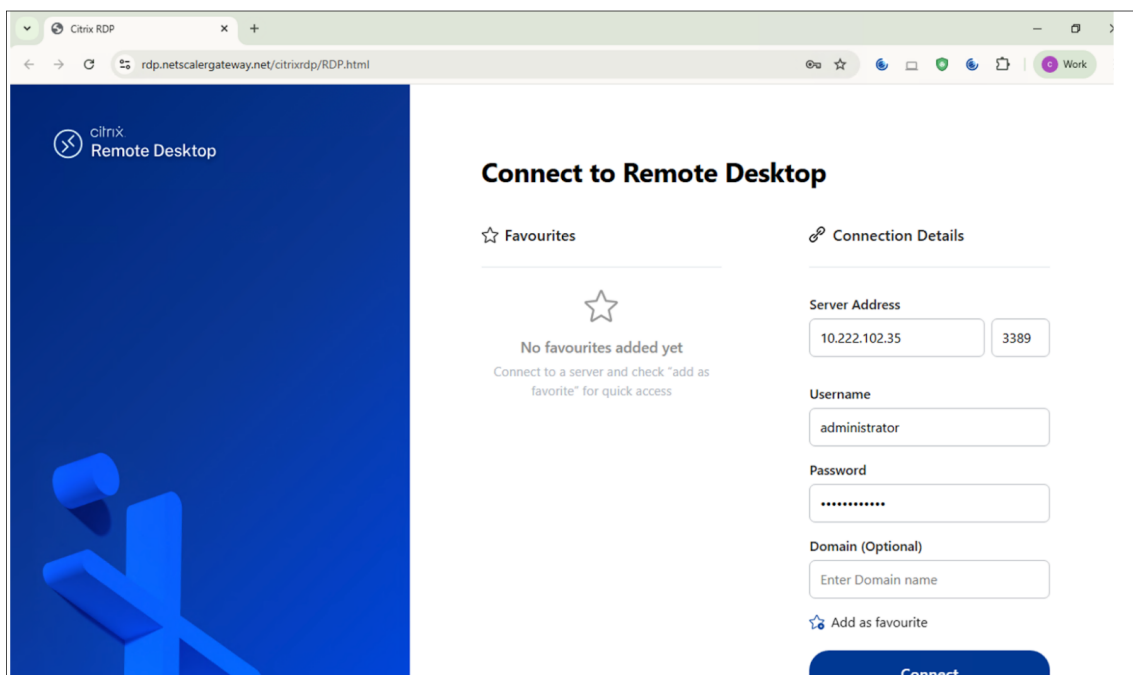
Citrix RDP

rdp.netscalergateway.net/citrixrdp/RDP.html

Work

citrix
Remote Desktop

Connect to Remote Desktop

Favourites

No favourites added yet

Connect to a server and check "add as favorite" for quick access

Connection Details

Server Address

10.222.102.35

3389

Username

administrator

Password

••••••••••••

Domain (Optional)

Enter Domain name

Add as favourite

Connect